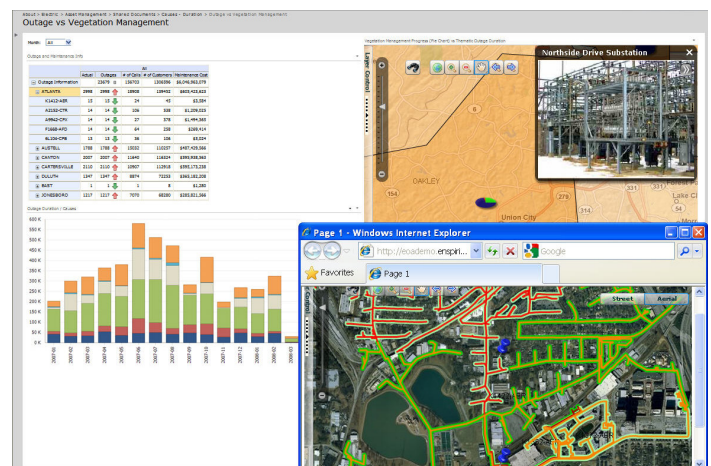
About > Electric > Asset Management > Shared Documents > Causes - Duration > Outage vs Vegetation Management

Outage vs Vegetation Management

Month: All

Outage and Maintenance Info

| | Actual | Outages | # of Cycles | # of Customers | Maintenance Cost |
|---|---|---|---|---|---|
| Outage Information | | 23679 | | 156703 | 1306356 | $6,046,502,079 |
| ATLANTA | 2998 | 2998 | 16908 | 139492 | $603,425,633 |
| K1412-AEB | 10 | 10 | 24 | 43 | $3,584 |
| A3152-CTR | 14 | 14 | 106 | 500 | $1,109,523 |
| A9942-CPN | 14 | 14 | 27 | 378 | $1,454,583 |
| F1668-AFD | 14 | 14 | 64 | 258 | $289,414 |
| B1106-CPB | 13 | 13 | 36 | 106 | $3,034 |
| AUSTELL | 1788 | 1788 | 15032 | 110257 | $457,425,566 |
| CANTON | 2007 | 2007 | 11640 | 116024 | $393,938,563 |
| CARTERSVILLE | 2110 | 2110 | 10907 | 112918 | $383,175,238 |
| DULUTH | 1947 | 1947 | 8874 | 72253 | $363,182,208 |
| EAST | 1 | 1 | 1 | 8 | $1,285 |
| JONESBORO | 1217 | 1217 | 7070 | 68280 | $283,821,566 |

Outage Duration / Causes

700 K
600 K
500 K
400 K
300 K
200 K
100 K
0 K

2007-01 2007-02 2007-03 2007-04 2007-05 2007-06 2007-07 2007-08 2007-09 2007-10 2007-11 2007-12 2008-01 2008-02 2008-03

Vegetation Management Progress (Pie Chart) vs Thematic Outage Duration

Layer Control

Northside Drive Substation

OAKLEY
Union City
Lake City
154
279
331
138

Page 1 - Windows Internet Explorer

http://eoademo.enspiri...

Google

Favorites
Page 1

Street
Aerial